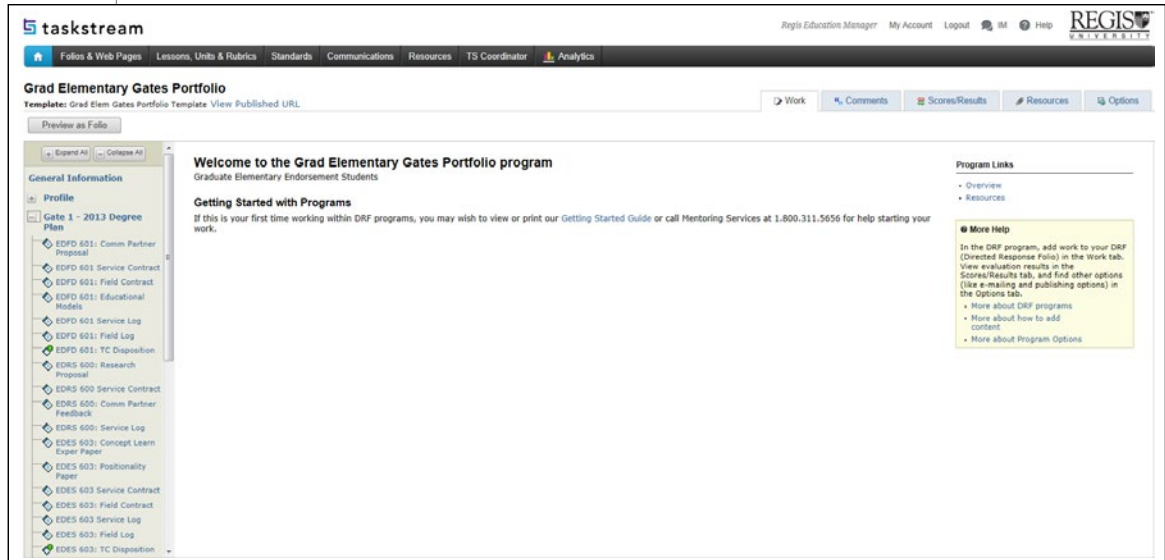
taskstream

Regis Education Manager My Account Logout IM Help REGIS UNIVERSITY

Folios & Web Pages Lessons, Units & Rubrics Standards Communications Resources TS Coordinator Analytics

Grad Elementary Gates Portfolio
Template: Grad Elem Gates Portfolio Template View Published URL

Work Comments Scores/Results Resources Options

Preview as Folio

+ Expand All − Collapse All

General Information

+ Profile

− Gate 1 - 2013 Degree Plan

EDFD 601: Comm Partner Proposal
EDFD 601 Service Contract
EDFD 601: Field Contract
EDFD 601: Educational Models
EDFD 601 Service Log
EDFD 601: Field Log
EDFD 601: TC Disposition
EDRS 600: Research Proposal
EDRS 600 Service Contract
EDRS 600: Comm Partner Feedback
EDRS 600: Service Log
EDES 603: Concept Learn Exper Paper
EDES 603: Positionality Paper
EDES 603 Service Contract
EDES 603: Field Contract
EDES 603 Service Log
EDES 603: Field Log
EDES 603: TC Disposition

Welcome to the Grad Elementary Gates Portfolio program
Graduate Elementary Endorsement Students

Getting Started with Programs
If this is your first time working within DRF programs, you may wish to view or print our Getting Started Guide or call Mentoring Services at 1.800.311.5656 for help starting your work.

Program Links
• Overview
• Resources

More Help
In the DRF program, add work to your DRF (Directed Response Folio) in the Work tab. View evaluation results in the Scores/Results tab, and find other options (like e-mailing and publishing options) in the Options tab.
• More about DRF programs
• More about how to add content
• More about Program Options